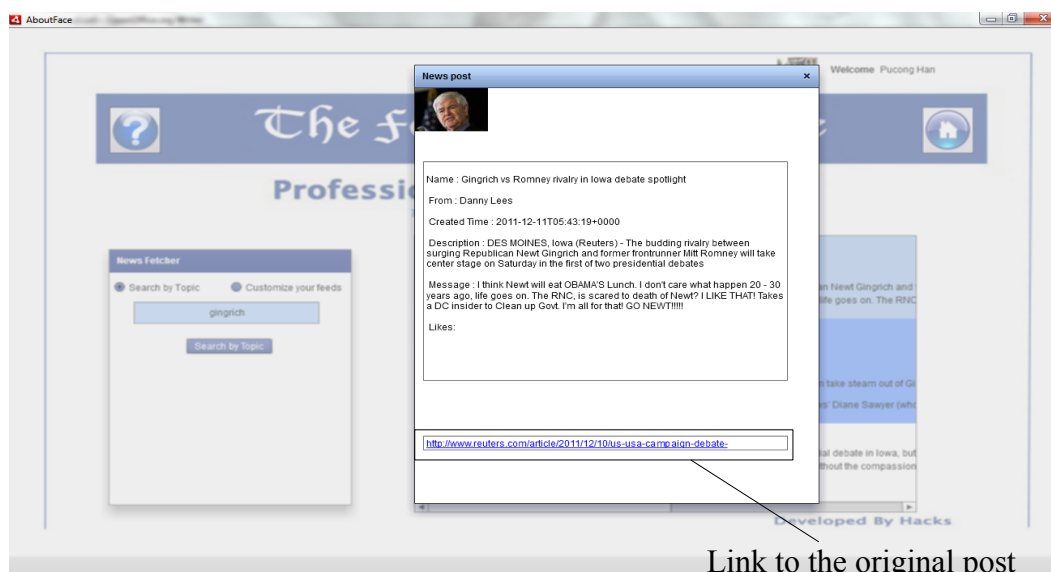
AboutFace

Welcome Pucong Han

The F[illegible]

Professi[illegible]

News Fetcher

Search by Topic

Customize your feeds

gingrich

Search by Topic

News post

×

Name : Gingrich vs Romney rivalry in Iowa debate spotlight

From : Danny Lees

Created Time : 2011-12-11T05:43:19+0000

Description : DES MOINES, Iowa (Reuters) - The budding rivalry between surging Republican Newt Gingrich and former frontrunner Mitt Romney will take center stage on Saturday in the first of two presidential debates

Message : I think Newt will eat OBAMA'S Lunch. I don't care what happen 20 - 30 years ago, life goes on. The RNC, is scared to death of Newt? I LIKE THAT! Takes a DC insider to Clean up Govt. I'm all for that! GO NEWT!!!!!

Likes:

http://www.reuters.com/article/2011/12/10/us-usa-campaign-debate-

an Newt Gingrich and
life goes on. The RNC

n take steam out of Gi

s' Diane Sawyer (who

ial debate in Iowa, but
thout the compassion

Developed By Hacks

Link to the original post